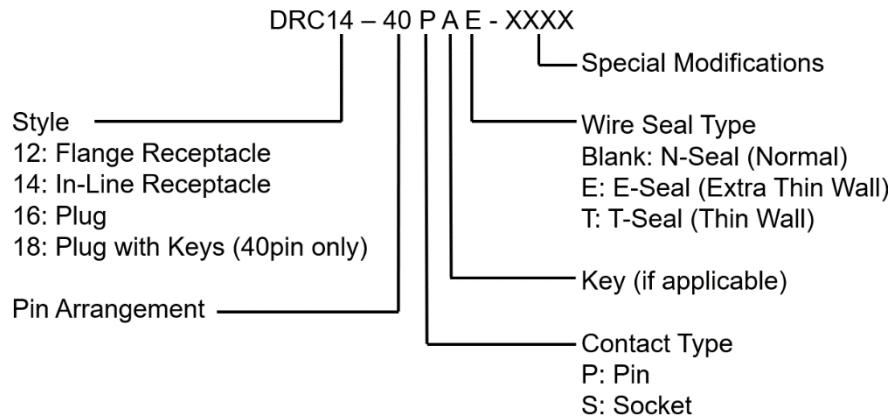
DRC14 – 40 P A E - XXXX

Special Modifications

Style
12: Flange Receptacle
14: In-Line Receptacle
16: Plug
18: Plug with Keys (40pin only)

Wire Seal Type
Blank: N-Seal (Normal)
E: E-Seal (Extra Thin Wall)
T: T-Seal (Thin Wall)

Key (if applicable)

Pin Arrangement

Contact Type
P: Pin
S: Socket